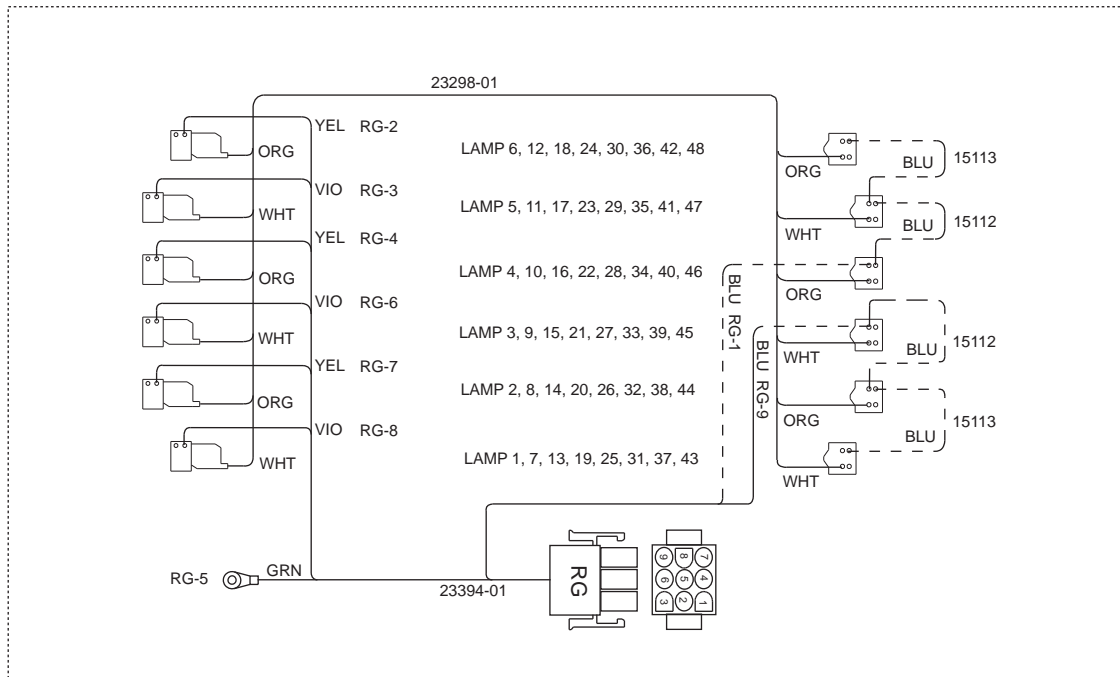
23298-01

YEL RG-2
ORG
LAMP 6, 12, 18, 24, 30, 36, 42, 48
ORG
BLU
15113

VIO RG-3
WHT
LAMP 5, 11, 17, 23, 29, 35, 41, 47
WHT
BLU
15112

YEL RG-4
ORG
LAMP 4, 10, 16, 22, 28, 34, 40, 46
ORG

BLU RG-1

VIO RG-6
WHT
LAMP 3, 9, 15, 21, 27, 33, 39, 45

BLU RG-9

WHT
BLU
15112

YEL RG-7
ORG
LAMP 2, 8, 14, 20, 26, 32, 38, 44
ORG
BLU
15113

VIO RG-8
WHT
LAMP 1, 7, 13, 19, 25, 31, 37, 43
WHT

RG-5
GRN
23394-01
RG
7 8 9
4 5 6
1 2 3